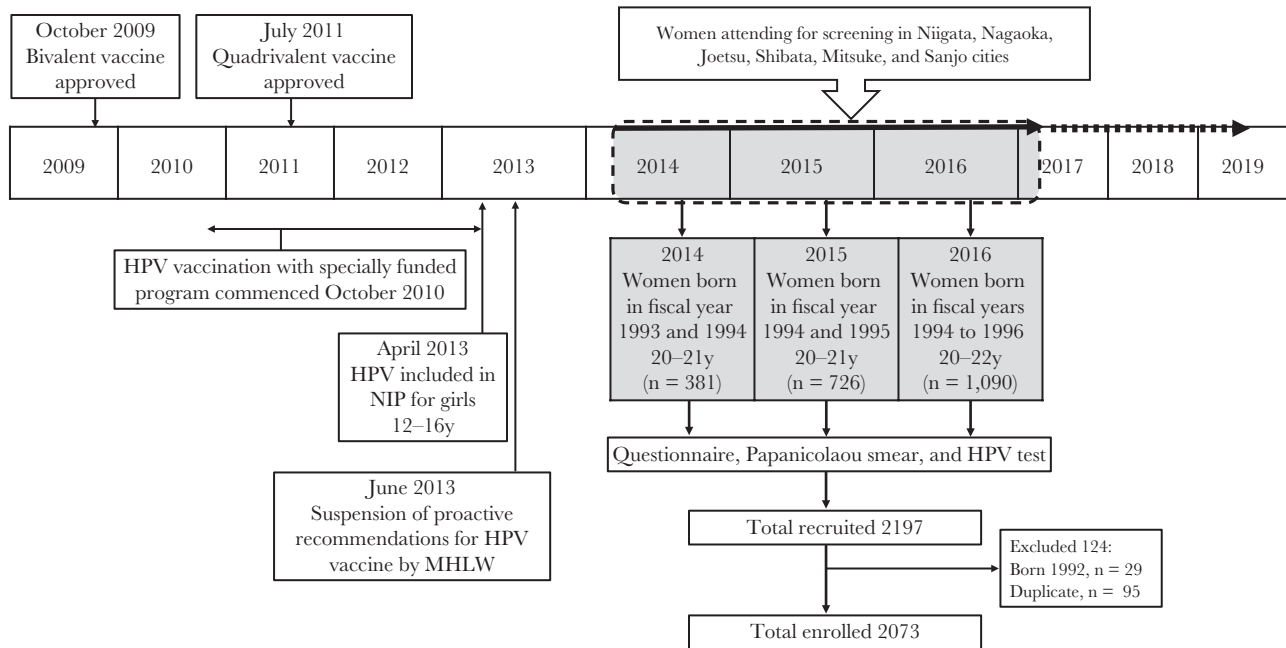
October 2009
Bivalent vaccine approved

July 2011
Quadrivalent vaccine approved

Women attending for screening in Niigata, Nagaoka, Joetsu, Shibata, Mitsuke, and Sanjo cities

| 2009 | 2010 | 2011 | 2012 | 2013 | 2014 | 2015 | 2016 | 2017 | 2018 | 2019 |
|---|---|---|---|---|---|---|---|---|---|---|

HPV vaccination with specially funded program commenced October 2010

April 2013
HPV included in NIP for girls 12–16y

June 2013
Suspension of proactive recommendations for HPV vaccine by MHLW

2014
Women born in fiscal year 1993 and 1994
20–21y
(n = 381)

2015
Women born in fiscal year 1994 and 1995
20–21y
(n = 726)

2016
Women born in fiscal years 1994 to 1996
20–22y
(n = 1,090)

Questionnaire, Papanicolaou smear, and HPV test

Total recruited 2197

Excluded 124:
Born 1992, n = 29
Duplicate, n = 95

Total enrolled 2073